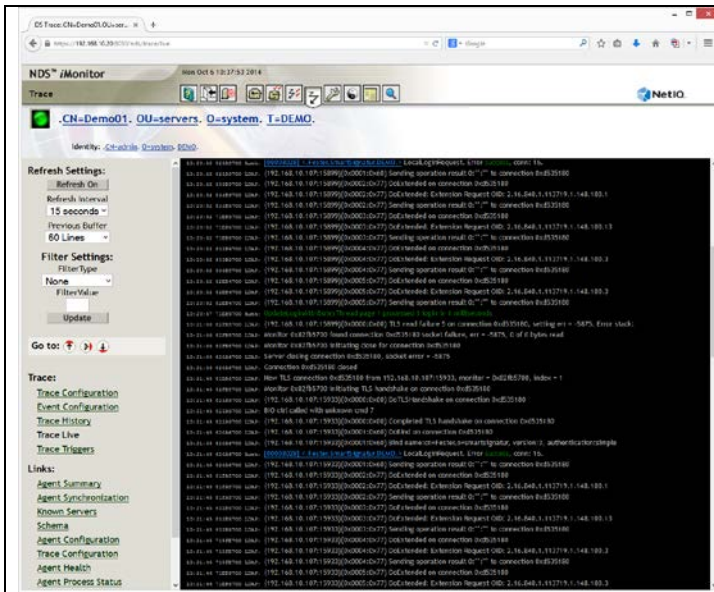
DS Trace:CN=Demo01.OU=serv... × +

https://192.168.10.20/...

NDS® iMonitor

Mon Oct 6 13:37:53 2014

Trace

NetIQ

.CN=Demo01. OU=servers. O=system. T=DEMO.

Identity: .CN=admin. O=system. DEMO.

Refresh Settings:

Refresh On

Refresh Interval

15 seconds

Previous Buffer

60 Lines

Filter Settings:

FilterType

None

FilterValue

Update

Go to:

Trace:

Trace Configuration

Event Configuration

Trace History

Trace Live

Trace Triggers

Links:

Agent Summary

Agent Synchronization

Known Servers

Schema

Agent Configuration

Trace Configuration

Agent Health

Agent Process Status

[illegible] LocalLoginRequest. Error success, conn: 15.
(192.168.10.107:15899)(0x0001:0x68) Sending operation result 0:"":"" to connection 0xd535180
(192.168.10.107:15899)(0x0002:0x77) DoExtended on connection 0xd535180
(192.168.10.107:15899)(0x0002:0x77) DoExtended: Extension Request OID: 2.16.840.1.113719.1.148.100.1
(192.168.10.107:15899)(0x0002:0x77) Sending operation result 0:"":"" to connection 0xd535180
(192.168.10.107:15899)(0x0003:0x77) DoExtended on connection 0xd535180
(192.168.10.107:15899)(0x0003:0x77) DoExtended: Extension Request OID: 2.16.840.1.113719.1.148.100.13
(192.168.10.107:15899)(0x0003:0x77) Sending operation result 0:"":"" to connection 0xd535180
(192.168.10.107:15899)(0x0004:0x77) DoExtended on connection 0xd535180
(192.168.10.107:15899)(0x0004:0x77) DoExtended: Extension Request OID: 2.16.840.1.113719.1.148.100.3
(192.168.10.107:15899)(0x0004:0x77) Sending operation result 0:"":"" to connection 0xd535180
(192.168.10.107:15899)(0x0005:0x77) DoExtended on connection 0xd535180
(192.168.10.107:15899)(0x0005:0x77) DoExtended: Extension Request OID: 2.16.840.1.113719.1.148.100.3
(192.168.10.107:15899)(0x0005:0x77) Sending operation result 0:"":"" to connection 0xd535180
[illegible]
(192.168.10.107:15899)(0x0000:0x00) TLS read failure 5 on connection 0xd535180, setting err = -5875. Error stack:
monitor 0x82fb5700 found connection 0xd535180 socket failure, err = -5875, 0 of 0 bytes read
Monitor 0x82fb5700 initiating close for connection 0xd535180
Server closing connection 0xd535180, socket error = -5875
Connection 0xd535180 closed
New TLS connection 0xd535180 from 192.168.10.107:15933, monitor = 0x82fb5700, index = 1
Monitor 0x82fb5700 initiating TLS handshake on connection 0xd535180
(192.168.10.107:15933)(0x0000:0x00) DoTLSHandshake on connection 0xd535180
BIO ctrl called with unknown cmd 7
(192.168.10.107:15933)(0x0000:0x00) Completed TLS handshake on connection 0xd535180
(192.168.10.107:15933)(0x0001:0x60) DoBind on connection 0xd535180
(192.168.10.107:15933)(0x0001:0x60) Bind name:cn=fester,o=smartsignatur, version:3, authentication:simple
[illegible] LocalLoginRequest. Error success, conn: 15.
(192.168.10.107:15933)(0x0001:0x60) Sending operation result 0:"":"" to connection 0xd535180
(192.168.10.107:15933)(0x0002:0x77) DoExtended on connection 0xd535180
(192.168.10.107:15933)(0x0002:0x77) DoExtended: Extension Request OID: 2.16.840.1.113719.1.148.100.1
(192.168.10.107:15933)(0x0002:0x77) Sending operation result 0:"":"" to connection 0xd535180
(192.168.10.107:15933)(0x0003:0x77) DoExtended on connection 0xd535180
(192.168.10.107:15933)(0x0003:0x77) DoExtended: Extension Request OID: 2.16.840.1.113719.1.148.100.13
(192.168.10.107:15933)(0x0003:0x77) Sending operation result 0:"":"" to connection 0xd535180
(192.168.10.107:15933)(0x0004:0x77) DoExtended on connection 0xd535180
(192.168.10.107:15933)(0x0004:0x77) DoExtended: Extension Request OID: 2.16.840.1.113719.1.148.100.2
(192.168.10.107:15933)(0x0004:0x77) Sending operation result 0:"":"" to connection 0xd535180
(192.168.10.107:15933)(0x0005:0x77) DoExtended on connection 0xd535180
(192.168.10.107:15933)(0x0005:0x77) DoExtended: Extension Request OID: 2.16.840.1.113719.1.148.100.3